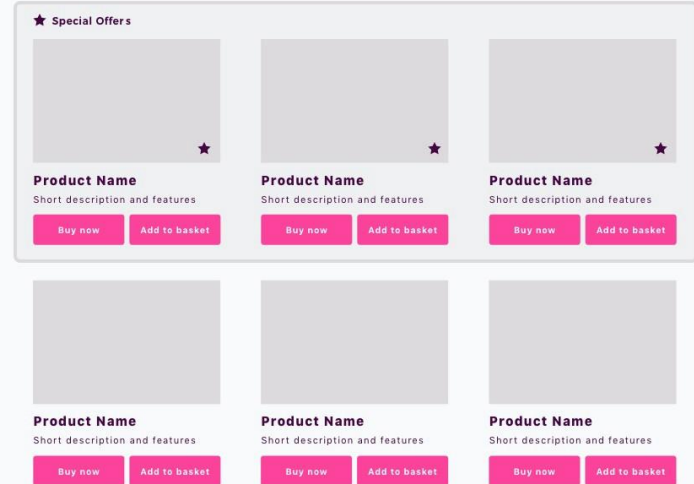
Special Offers

Product Name
Short description and features
Buy now
Add to basket

Product Name
Short description and features
Buy now
Add to basket

Product Name
Short description and features
Buy now
Add to basket

Product Name
Short description and features
Buy now
Add to basket

Product Name
Short description and features
Buy now
Add to basket

Product Name
Short description and features
Buy now
Add to basket